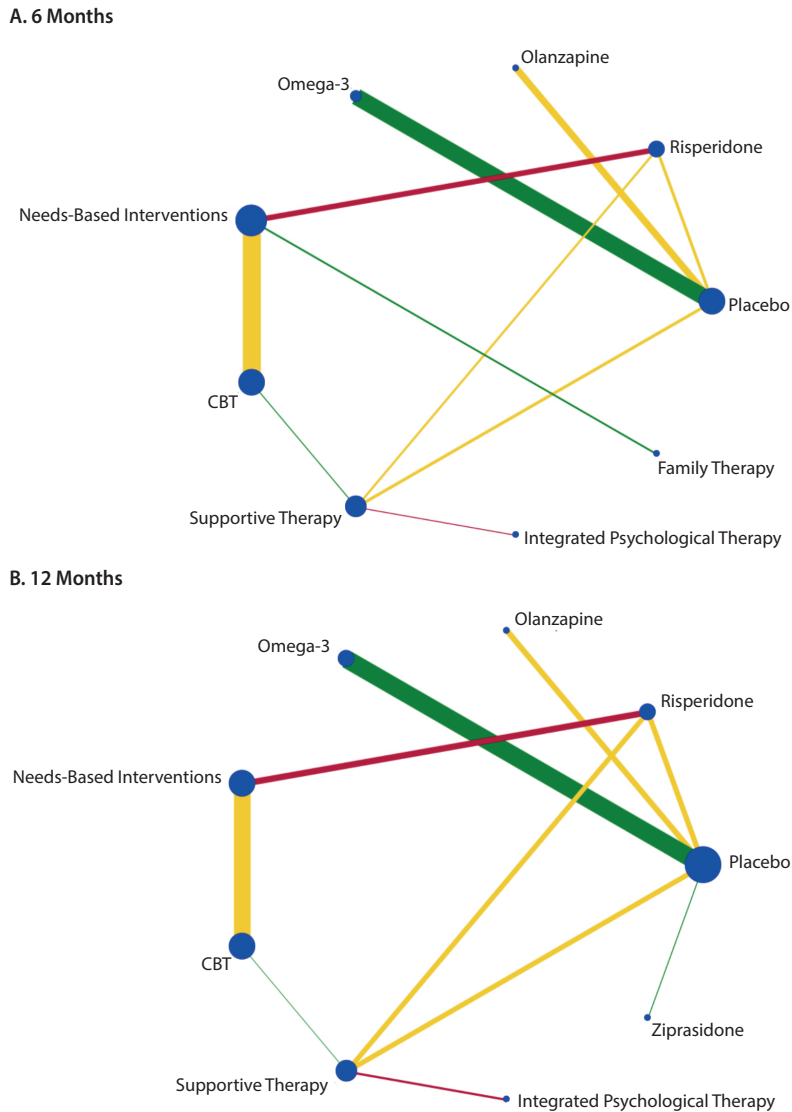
A. 6 Months

Olanzapine

Omega-3

Risperidone

Needs-Based Interventions

Placebo

CBT

Family Therapy

Supportive Therapy

Integrated Psychological Therapy

B. 12 Months

Olanzapine

Omega-3

Risperidone

Needs-Based Interventions

Placebo

CBT

Ziprasidone

Supportive Therapy

Integrated Psychological Therapy